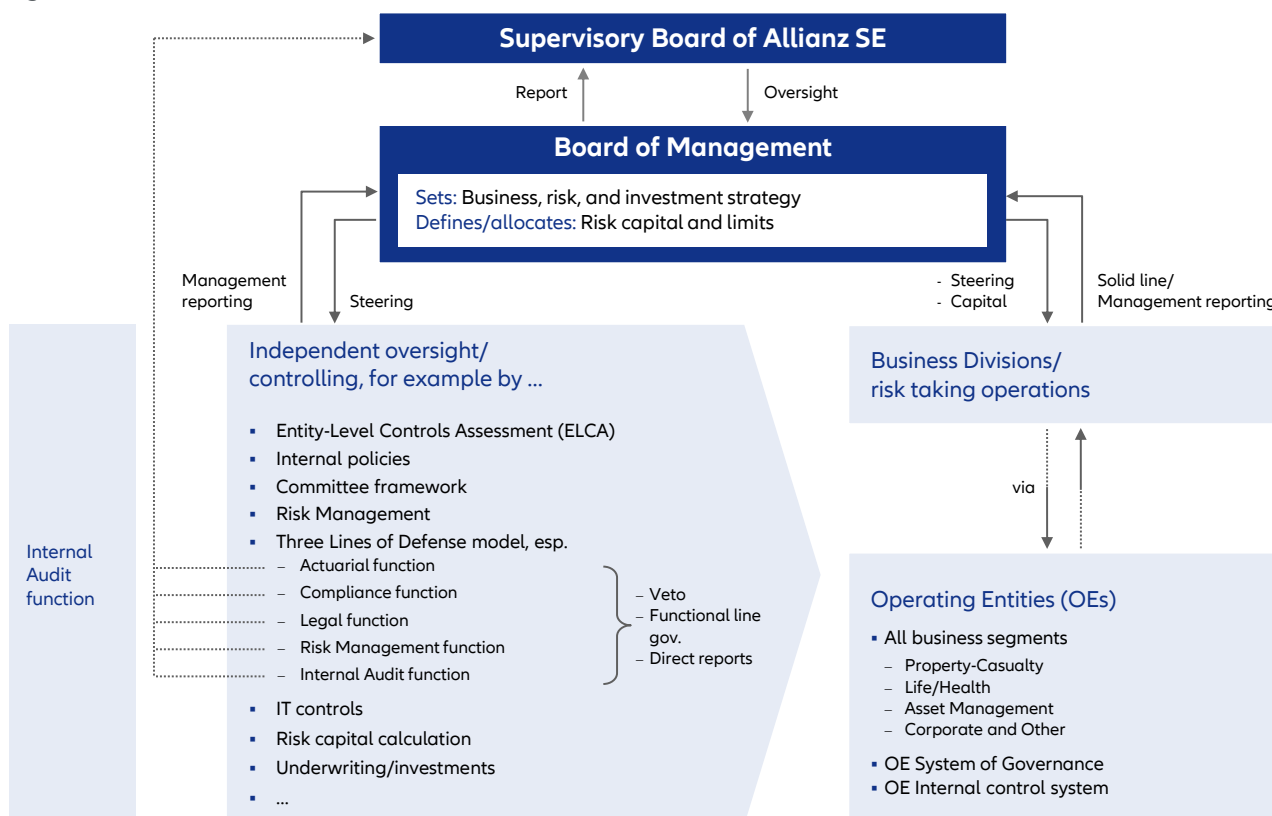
Supervisory Board of Allianz SE

Report

Oversight

Board of Management

Sets: Business, risk, and investment strategy
Defines/allocates: Risk capital and limits

Management reporting

Steering

- Steering
- Capital

Solid line/
Management reporting

Internal Audit function

Independent oversight/
controlling, for example by ...

- Entity-Level Controls Assessment (ELCA)
- Internal policies
- Committee framework
- Risk Management
- Three Lines of Defense model, esp.
– Actuarial function
– Compliance function
– Legal function
– Risk Management function
– Internal Audit function
- IT controls
- Risk capital calculation
- Underwriting/investments
- ...

– Veto
– Functional line gov.
– Direct reports

Business Divisions/
risk taking operations

via

Operating Entities (OEs)

- All business segments
– Property-Casualty
– Life/Health
– Asset Management
– Corporate and Other
- OE System of Governance
- OE Internal control system